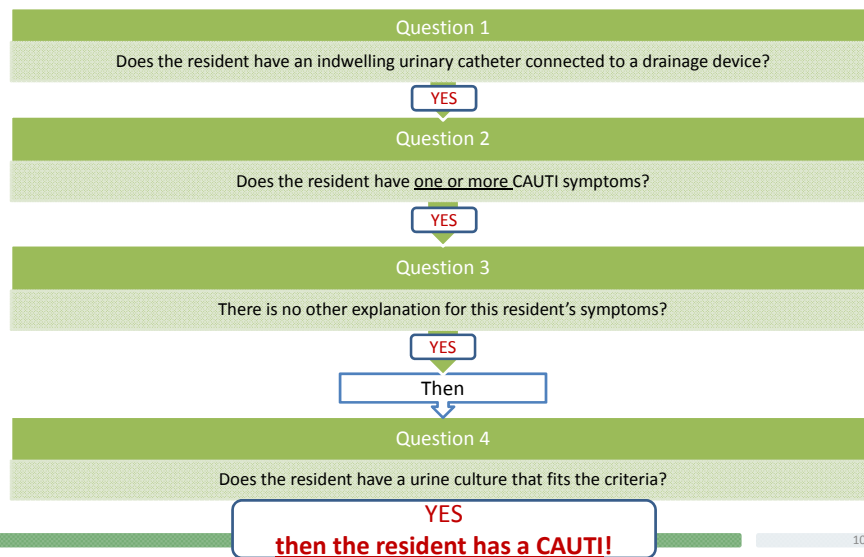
Question 1

Does the resident have an indwelling urinary catheter connected to a drainage device?

YES

Question 2

Does the resident have one or more CAUTI symptoms?

YES

Question 3

There is no other explanation for this resident’s symptoms?

YES

Then

Question 4

Does the resident have a urine culture that fits the criteria?

YES

then the resident has a CAUTI!

10